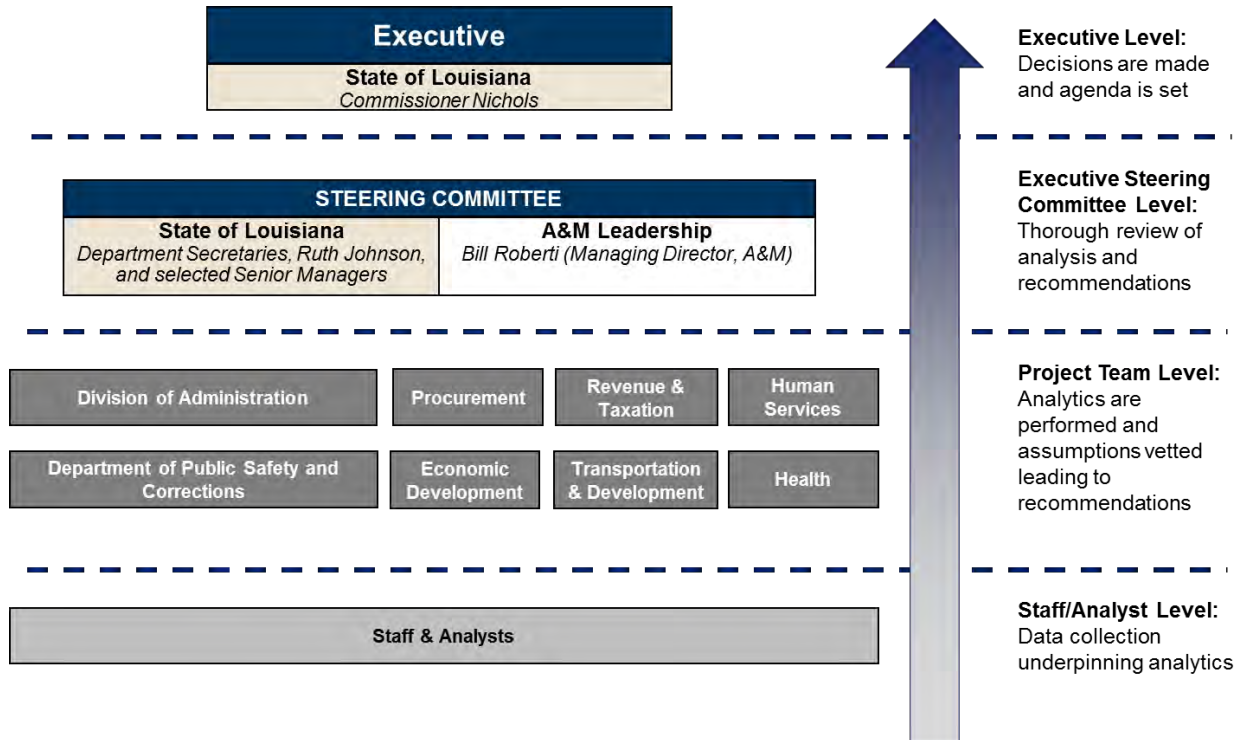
Executive

State of Louisiana
*Commissioner Nichols*

Executive Level:
Decisions are made and agenda is set

STEERING COMMITTEE

| State of Louisiana | A&M Leadership |
|---|---|
| *Department Secretaries, Ruth Johnson, and selected Senior Managers* | *Bill Roberti (Managing Director, A&M)* |

Executive Steering Committee Level:
Thorough review of analysis and recommendations

Division of Administration

Procurement

Revenue & Taxation

Human Services

Department of Public Safety and Corrections

Economic Development

Transportation & Development

Health

Project Team Level:
Analytics are performed and assumptions vetted leading to recommendations

Staff & Analysts

Staff/Analyst Level:
Data collection underpinning analytics